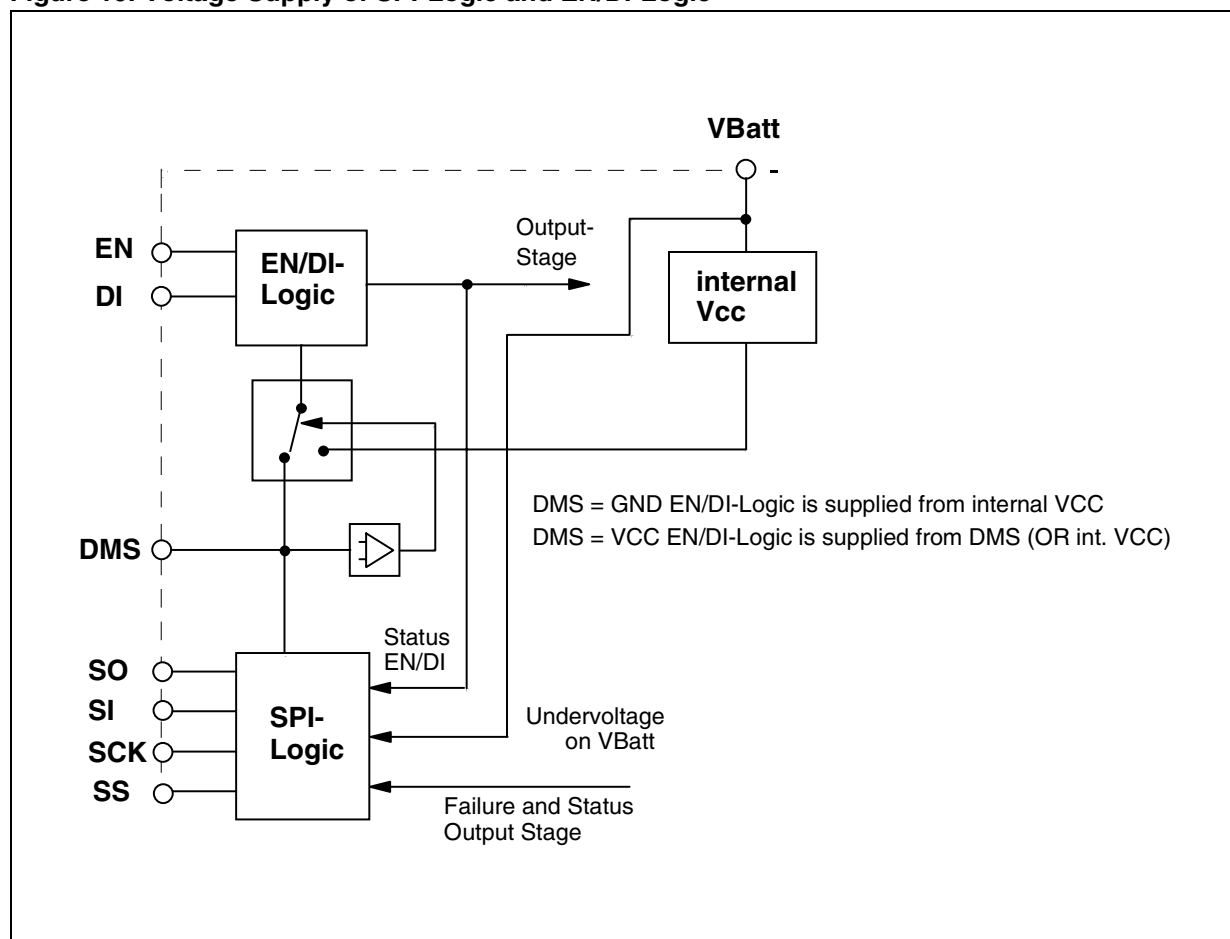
Figure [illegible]: Voltage Supply of SPI-Logic and EN/DI-Logic

VBatt

EN

DI

EN/DI-Logic

Output-Stage

internal Vcc

DMS = GND EN/DI-Logic is supplied from internal VCC
DMS = VCC EN/DI-Logic is supplied from DMS (OR int. VCC)

DMS

Status EN/DI

SO

SI

SCK

SS

SPI-Logic

Undervoltage on VBatt

Failure and Status Output Stage